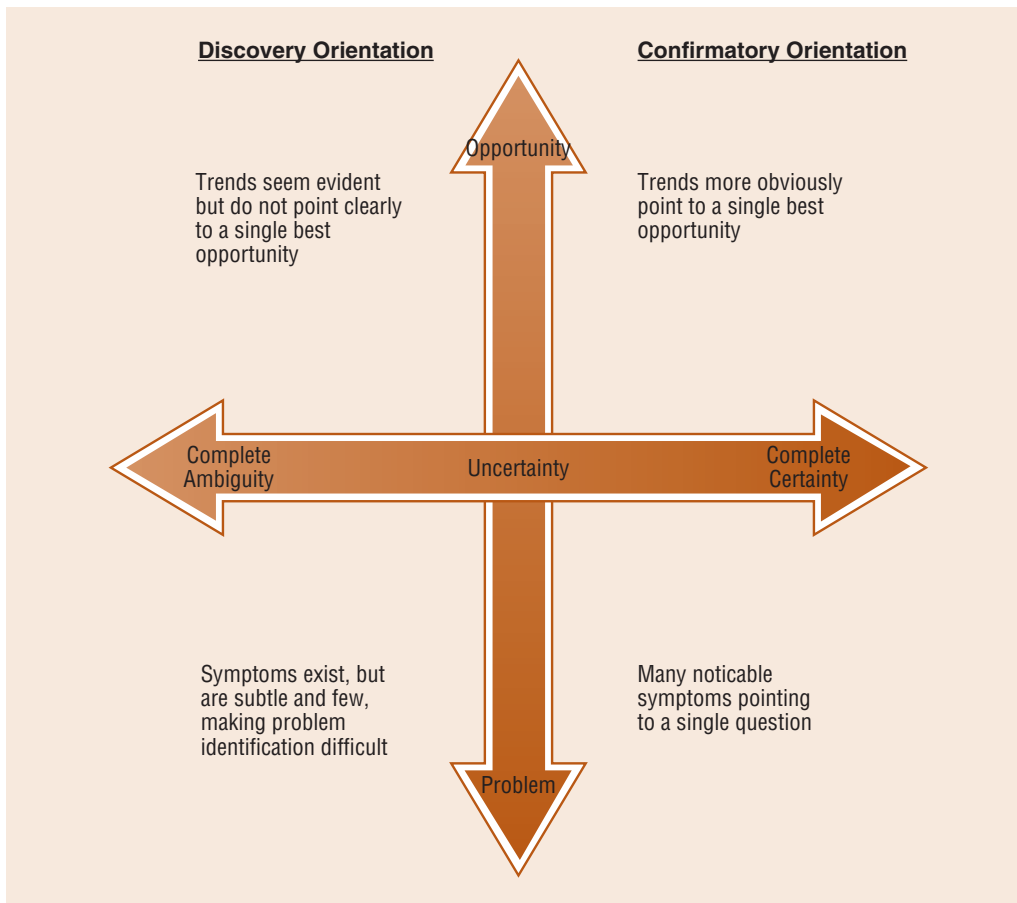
Discovery Orientation

Confirmatory Orientation

Opportunity

Trends seem evident but do not point clearly to a single best opportunity

Trends more obviously point to a single best opportunity

Complete Ambiguity

Uncertainty

Complete Certainty

Symptoms exist, but are subtle and few, making problem identification difficult

Many noticable symptoms pointing to a single question

Problem